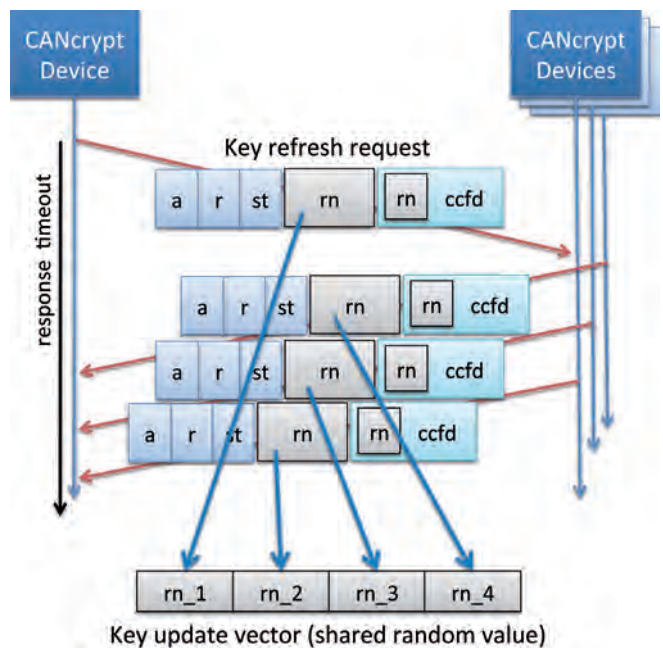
CANcrypt Device

CANcrypt Devices

response timeout

Key refresh request

a r st rn rn ccfd

a r st rn rn ccfd

a r st rn rn ccfd

a r st rn rn ccfd

| rn_1 | rn_2 | rn_3 | rn_4 |
|---|---|---|---|

Key update vector (shared random value)